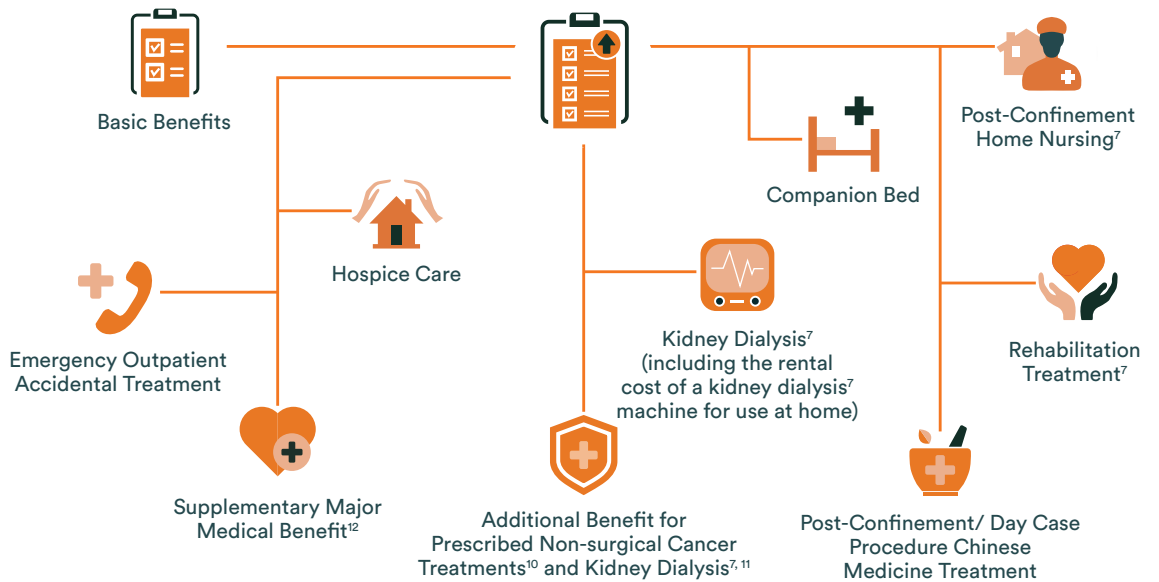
Basic Benefits

Post-Confinement Home Nursing$^{7}$

Companion Bed

Hospice Care

Emergency Outpatient Accidental Treatment

Kidney Dialysis$^{7}$ (including the rental cost of a kidney dialysis$^{7}$ machine for use at home)

Rehabilitation Treatment$^{7}$

Supplementary Major Medical Benefit$^{12}$

Additional Benefit for Prescribed Non-surgical Cancer Treatments$^{10}$ and Kidney Dialysis$^{7, 11}$

Post-Confinement/ Day Case Procedure Chinese Medicine Treatment